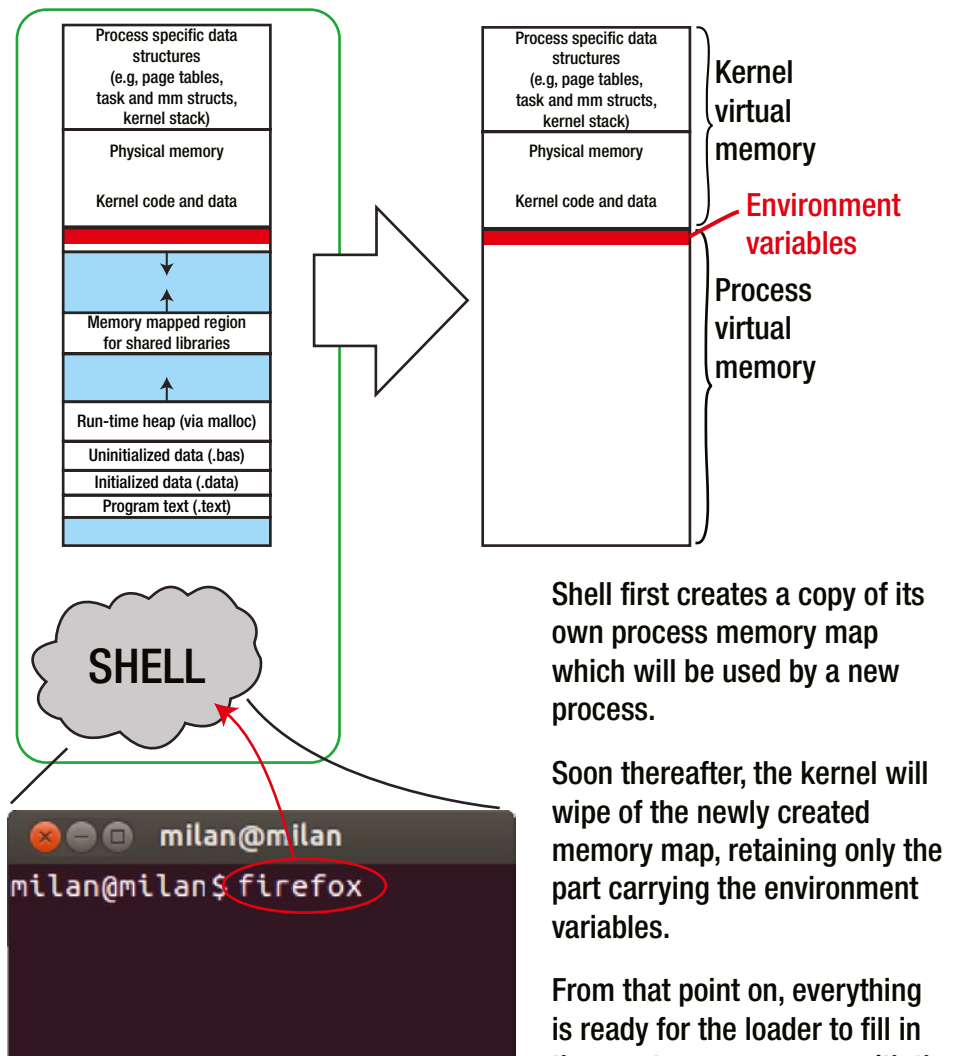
Process specific data structures (e.g, page tables, task and mm structs, kernel stack)

Physical memory

Kernel code and data

Memory mapped region for shared libraries

Run-time heap (via malloc)

Uninitialized data (.bas)

Initialized data (.data)

Program text (.text)

SHELL

milan@milan

milan@milan$ firefox

Process specific data structures (e.g, page tables, task and mm structs, kernel stack)

Physical memory

Kernel code and data

Kernel virtual memory

Environment variables

Process virtual memory

Shell first creates a copy of its own process memory map which will be used by a new process.

Soon thereafter, the kernel will wipe of the newly created memory map, retaining only the part carrying the environment variables.

From that point on, everything is ready for the loader to fill in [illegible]